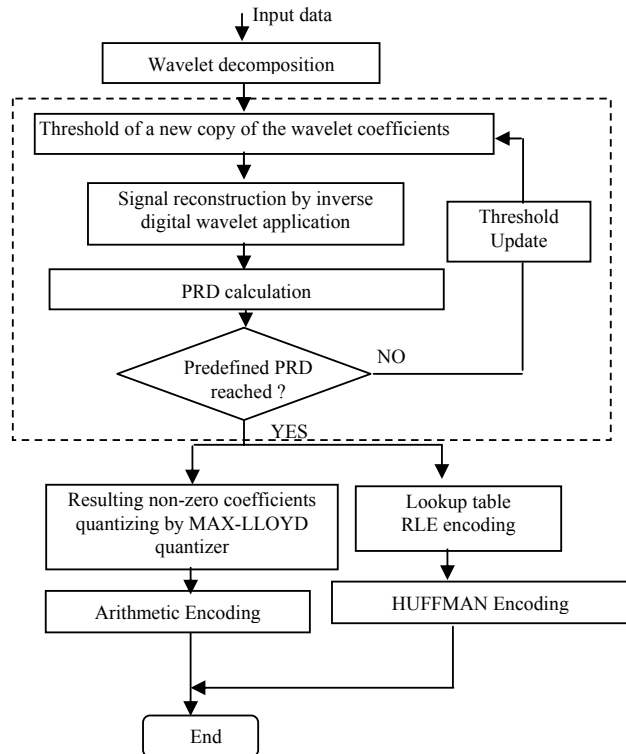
Input data

Wavelet decomposition

Threshold of a new copy of the wavelet coefficients

Signal reconstruction by inverse digital wavelet application

Threshold Update

PRD calculation

Predefined PRD reached ?

NO

YES

Resulting non-zero coefficients quantizing by MAX-LLOYD quantizer

Lookup table RLE encoding

Arithmetic Encoding

HUFFMAN Encoding

End